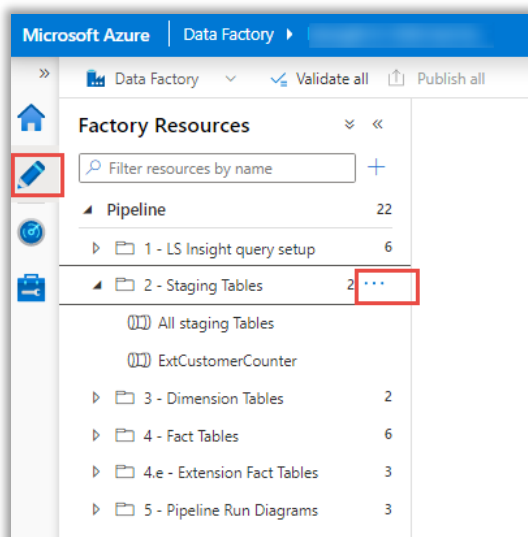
Microsoft Azure | Data Factory ▸ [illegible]

»

Data Factory ∨ Validate all Publish all

Factory Resources

Filter resources by name

+

Pipeline 22

1 - LS Insight query setup 6

2 - Staging Tables 2 ···

All staging Tables

ExtCustomerCounter

3 - Dimension Tables 2

4 - Fact Tables 6

4.e - Extension Fact Tables 3

5 - Pipeline Run Diagrams 3